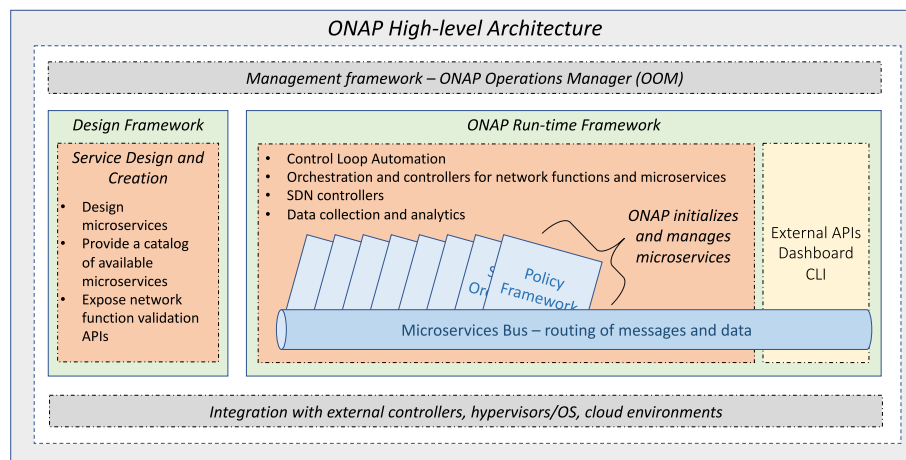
ONAP High-level Architecture

Management framework – ONAP Operations Manager (OOM)

Design Framework

Service Design and Creation

- Design microservices
- Provide a catalog of available microservices
- Expose network function validation APIs

ONAP Run-time Framework

- Control Loop Automation
- Orchestration and controllers for network functions and microservices
- SDN controllers
- Data collection and analytics

ONAP initializes and manages microservices

S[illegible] Or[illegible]

Policy Framework

Microservices Bus – routing of messages and data

External APIs
Dashboard
CLI

Integration with external controllers, hypervisors/OS, cloud environments